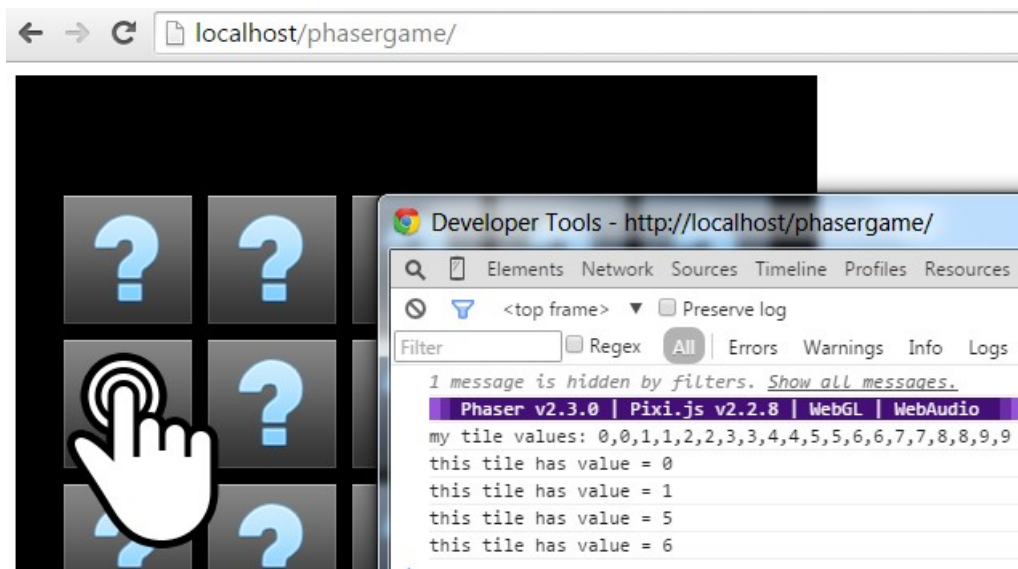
localhost/phasergame/

?
?
?
?
?

Developer Tools - http://localhost/phasergame/

Elements Network Sources Timeline Profiles Resources

<top frame> ▼ Preserve log

Filter Regex All Errors Warnings Info Logs

1 message is hidden by filters. Show all messages.

Phaser v2.3.0 | Pixi.js v2.2.8 | WebGL | WebAudio

my tile values: 0,0,1,1,2,2,3,3,4,4,5,5,6,6,7,7,8,8,9,9

this tile has value = 0

this tile has value = 1

this tile has value = 5

this tile has value = 6